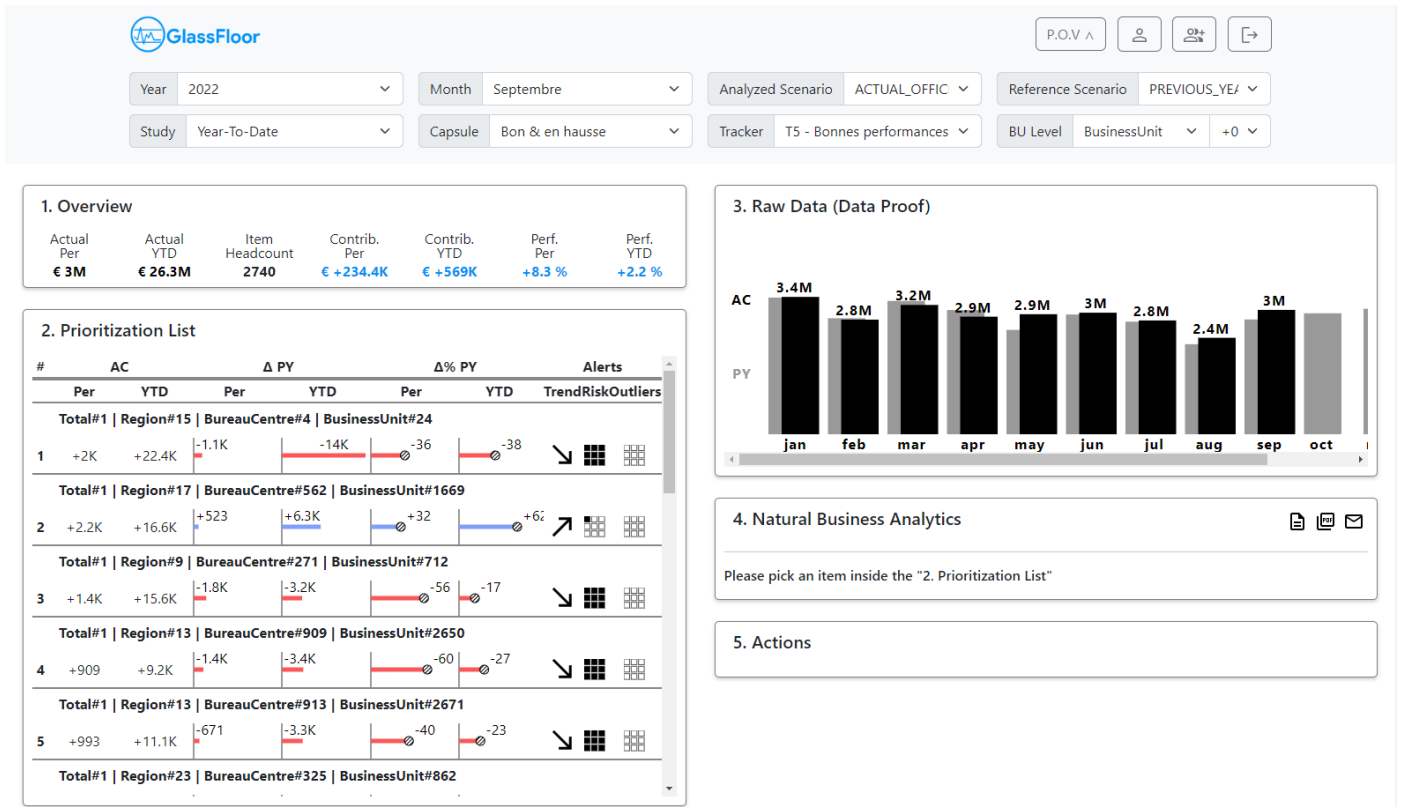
GlassFloor

P.O.V ^

Year 2022
Month Septembre
Analyzed Scenario ACTUAL_OFFIC
Reference Scenario PREVIOUS_YEA
Study Year-To-Date
Capsule Bon & en hausse
Tracker T5 - Bonnes performances
BU Level BusinessUnit +0

1. Overview

| Actual Per | Actual YTD | Item Headcount | Contrib. Per | Contrib. YTD | Perf. Per | Perf. YTD |
|---|---|---|---|---|---|---|
| € 3M | € 26.3M | 2740 | € +234.4K | € +569K | +8.3 % | +2.2 % |

2. Prioritization List

| # | AC Per | AC YTD | Δ PY Per | Δ PY YTD | Δ% PY Per | Δ% PY YTD | Alerts Trend Risk Outliers |
|---|---|---|---|---|---|---|---|
| | Total#1 \| Region#15 \| BureauCentre#4 \| BusinessUnit#24 | | | | | | |
| 1 | +2K | +22.4K | -1.1K | -14K | -36 | -38 | |
| | Total#1 \| Region#17 \| BureauCentre#562 \| BusinessUnit#1669 | | | | | | |
| 2 | +2.2K | +16.6K | +523 | +6.3K | +32 | +6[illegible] | |
| | Total#1 \| Region#9 \| BureauCentre#271 \| BusinessUnit#712 | | | | | | |
| 3 | +1.4K | +15.6K | -1.8K | -3.2K | -56 | -17 | |
| | Total#1 \| Region#13 \| BureauCentre#909 \| BusinessUnit#2650 | | | | | | |
| 4 | +909 | +9.2K | -1.4K | -3.4K | -60 | -27 | |
| | Total#1 \| Region#13 \| BureauCentre#913 \| BusinessUnit#2671 | | | | | | |
| 5 | +993 | +11.1K | -671 | -3.3K | -40 | -23 | |
| | Total#1 \| Region#23 \| BureauCentre#325 \| BusinessUnit#862 | | | | | | |

3. Raw Data (Data Proof)

AC
PY
3.4M 2.8M 3.2M 2.9M 2.9M 3M 2.8M 2.4M 3M
jan feb mar apr may jun jul aug sep oct

4. Natural Business Analytics

Please pick an item inside the "2. Prioritization List"

5. Actions